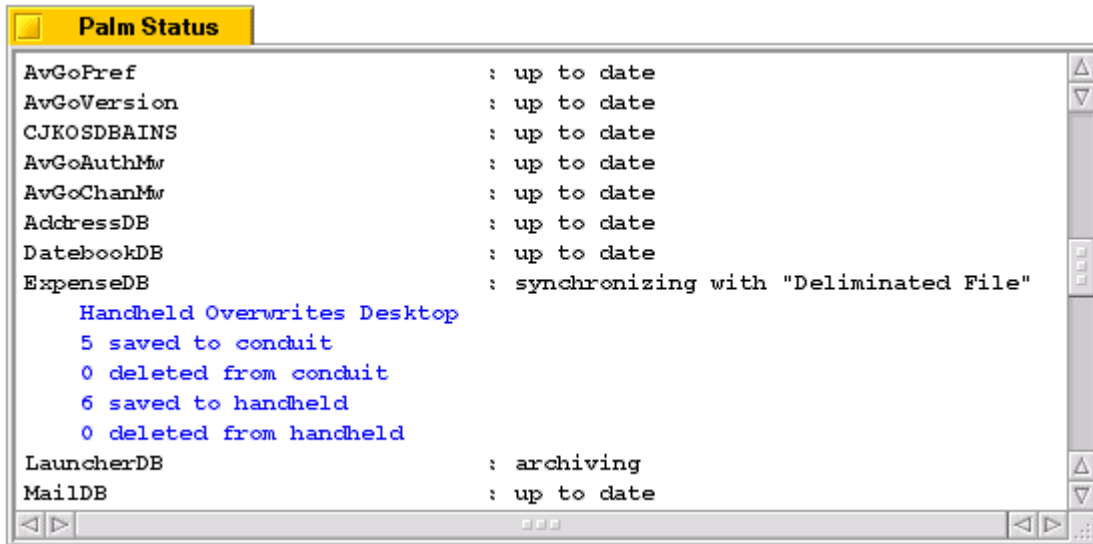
Palm Status

AvGoPref : up to date
AvGoVersion : up to date
CJKOSDBAINS : up to date
AvGoAuthMw : up to date
AvGoChanMw : up to date
AddressDB : up to date
DatebookDB : up to date
ExpenseDB : synchronizing with "Deliminated File"
Handheld Overwrites Desktop
5 saved to conduit
0 deleted from conduit
6 saved to handheld
0 deleted from handheld
LauncherDB : archiving
MailDB : up to date